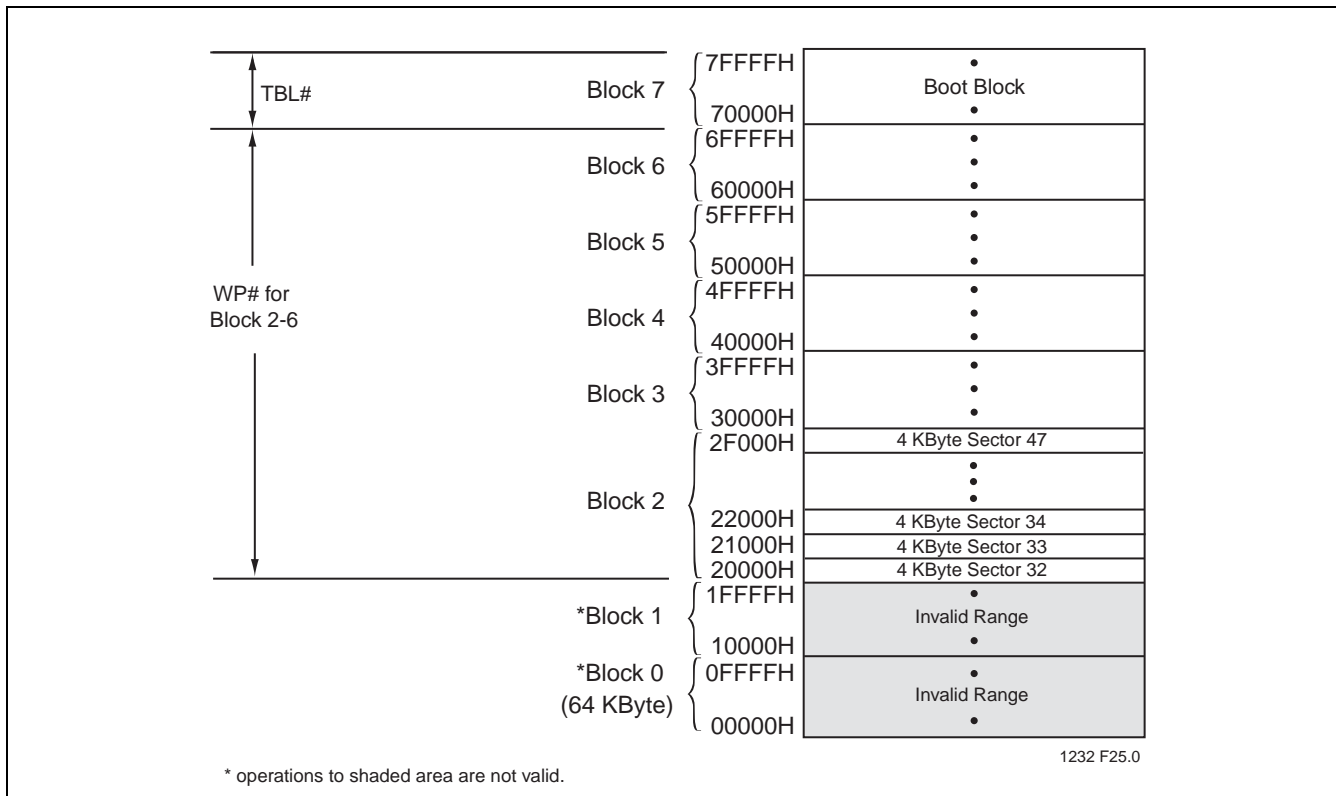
TBL#

WP# for Block 2-6

Block 7
7FFFFH
70000H
Boot Block

Block 6
6FFFFH
60000H

Block 5
5FFFFH
50000H

Block 4
4FFFFH
40000H

Block 3
3FFFFH
30000H

Block 2
2F000H
4 KByte Sector 47
22000H
4 KByte Sector 34
21000H
4 KByte Sector 33
20000H
4 KByte Sector 32

*Block 1
1FFFFH
10000H
Invalid Range

*Block 0
(64 KByte)
0FFFFH
00000H
Invalid Range

1232 F25.0

* operations to shaded area are not valid.